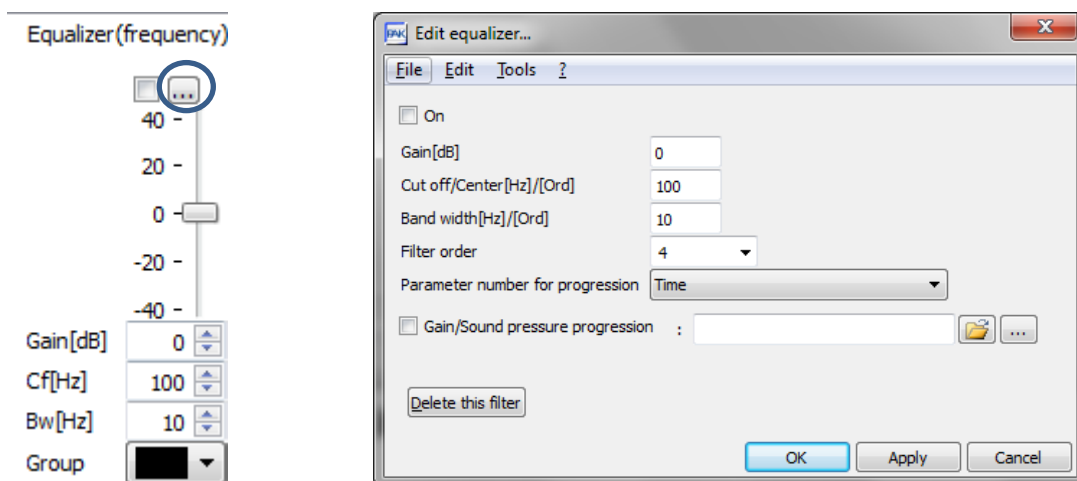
Equalizer(frequency)

...

40

20

0

-20

-40

Gain[dB] 0

Cf[Hz] 100

Bw[Hz] 10

Group

PAK Edit equalizer...

File Edit Tools ?

On

Gain[dB] 0

Cut off/Center[Hz]/[Ord] 100

Band width[Hz]/[Ord] 10

Filter order 4

Parameter number for progression Time

Gain/Sound pressure progression :

...

Delete this filter

OK Apply Cancel